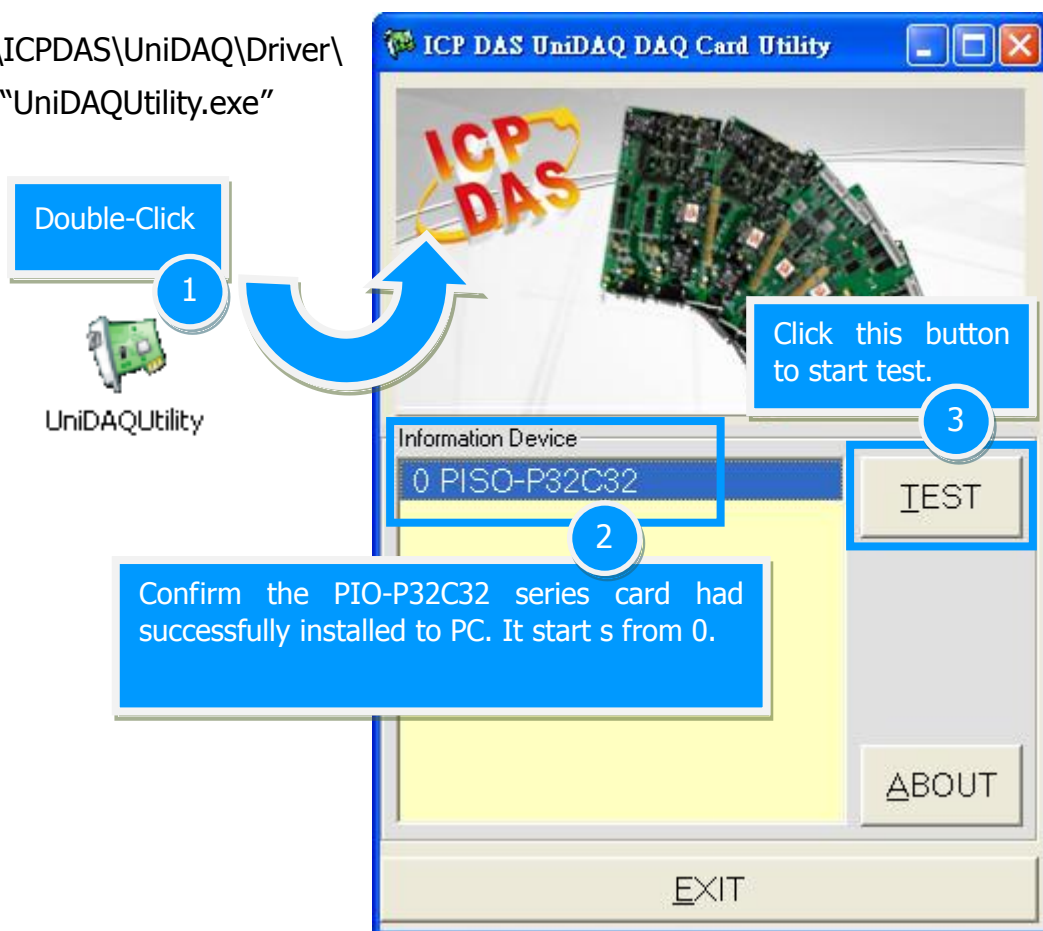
\ICPDAS\UniDAQ\Driver\
"UniDAQUtility.exe"

Double-Click

1

UniDAQUtility

ICP DAS UniDAQ DAQ Card Utility

ICP DAS

Click this button to start test.

3

Information Device

0 PISO-P32C32

2

TEST

Confirm the PIO-P32C32 series card had successfully installed to PC. It start s from 0.

ABOUT

EXIT